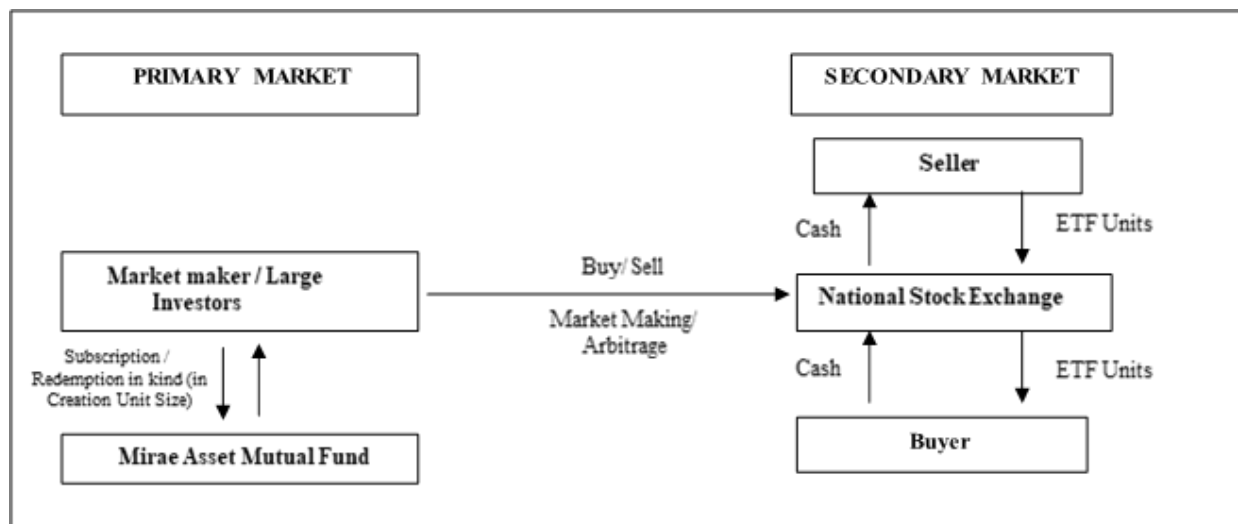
PRIMARY MARKET

SECONDARY MARKET

Seller

Cash

ETF Units

Market maker / Large Investors

Buy/ Sell

Market Making/ Arbitrage

National Stock Exchange

Subscription / Redemption in kind (in Creation Unit Size)

Cash

ETF Units

Mirae Asset Mutual Fund

Buyer